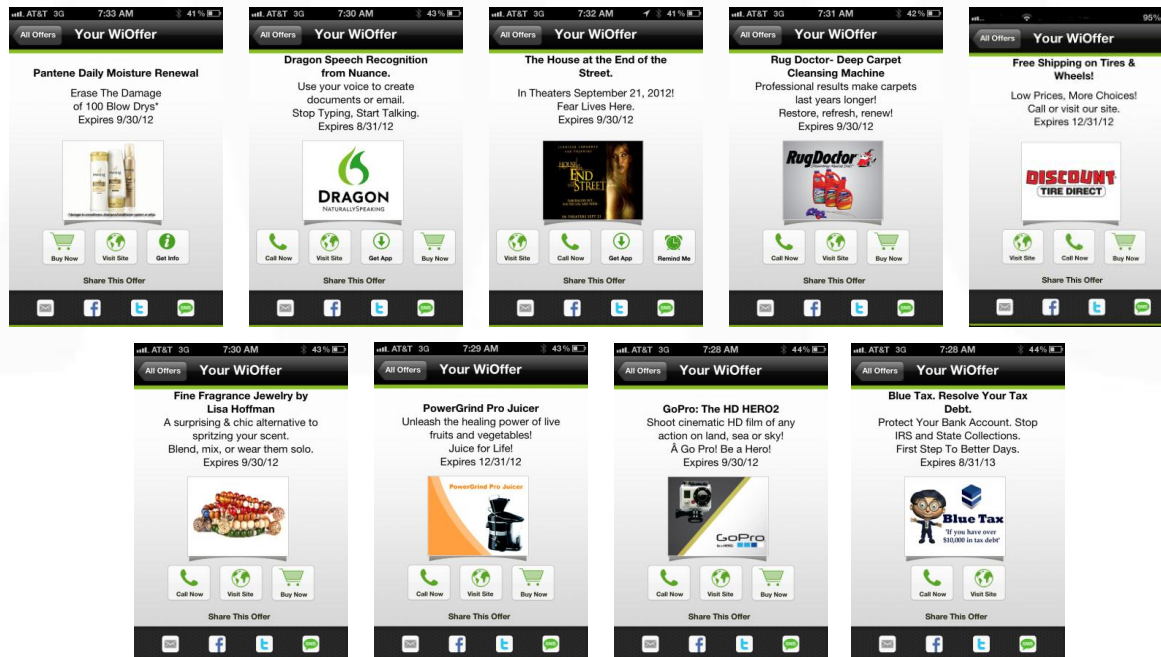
AT&T 3G 7:33 AM 41%
All Offers Your WiOffer
Pantene Daily Moisture Renewal
Erase The Damage of 100 Blow Drys*
Expires 9/30/12
Buy Now Visit Site Get Info
Share This Offer

AT&T 3G 7:30 AM 43%
All Offers Your WiOffer
Dragon Speech Recognition from Nuance.
Use your voice to create documents or email.
Stop Typing, Start Talking.
Expires 8/31/12
DRAGON NATURALLYSPEAKING
Call Now Visit Site Get App Buy Now
Share This Offer

AT&T 3G 7:32 AM 41%
All Offers Your WiOffer
The House at the End of the Street.
In Theaters September 21, 2012!
Fear Lives Here.
Expires 9/30/12
HOUSE AT THE END OF THE STREET
Visit Site Call Now Get App Remind Me
Share This Offer

AT&T 3G 7:31 AM 42%
All Offers Your WiOffer
Rug Doctor- Deep Carpet Cleansing Machine
Professional results make carpets last years longer!
Restore, refresh, renew!
Expires 9/30/12
RugDoctor
Call Now Visit Site Buy Now
Share This Offer

95%
All Offers Your WiOffer
Free Shipping on Tires & Wheels!
Low Prices, More Choices!
Call or visit our site.
Expires 12/31/12
DISCOUNT TIRE DIRECT
Visit Site Call Now Buy Now
Share This Offer

AT&T 3G 7:30 AM 43%
All Offers Your WiOffer
Fine Fragrance Jewelry by Lisa Hoffman
A surprising & chic alternative to spritzing your scent.
Blend, mix, or wear them solo.
Expires 9/30/12
Call Now Visit Site Buy Now
Share This Offer

AT&T 3G 7:29 AM 43%
All Offers Your WiOffer
PowerGrind Pro Juicer
Unleash the healing power of live fruits and vegetables!
Juice for Life!
Expires 12/31/12
PowerGrind Pro Juicer
Call Now Visit Site Buy Now
Share This Offer

AT&T 3G 7:28 AM 44%
All Offers Your WiOffer
GoPro: The HD HERO2
Shoot cinematic HD film of any action on land, sea or sky!
Â Go Pro! Be a Hero!
Expires 9/30/12
GoPro
Call Now Visit Site Buy Now
Share This Offer

AT&T 3G 7:28 AM 44%
All Offers Your WiOffer
Blue Tax. Resolve Your Tax Debt.
Protect Your Bank Account. Stop IRS and State Collections.
First Step To Better Days.
Expires 8/31/13
Blue Tax
'If you have over $10,000 in tax debt'
Call Now Visit Site
Share This Offer